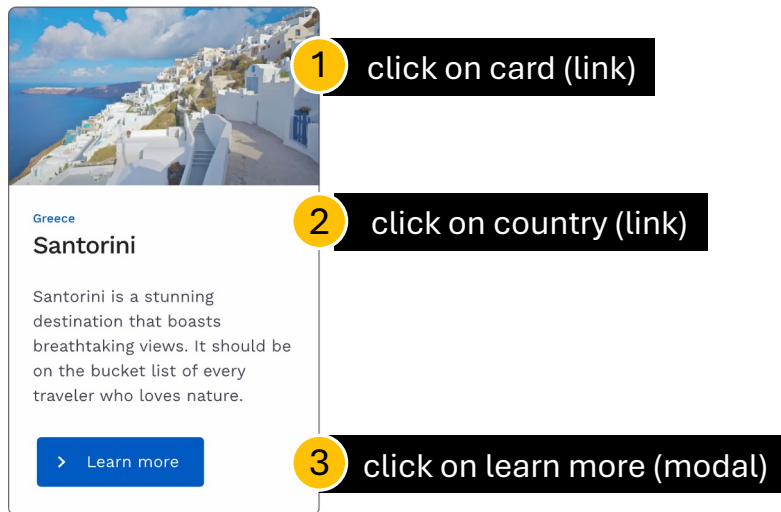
Greece

Santorini

Santorini is a stunning destination that boasts breathtaking views. It should be on the bucket list of every traveler who loves nature.

Learn more

1 click on card (link)

2 click on country (link)

3 click on learn more (modal)